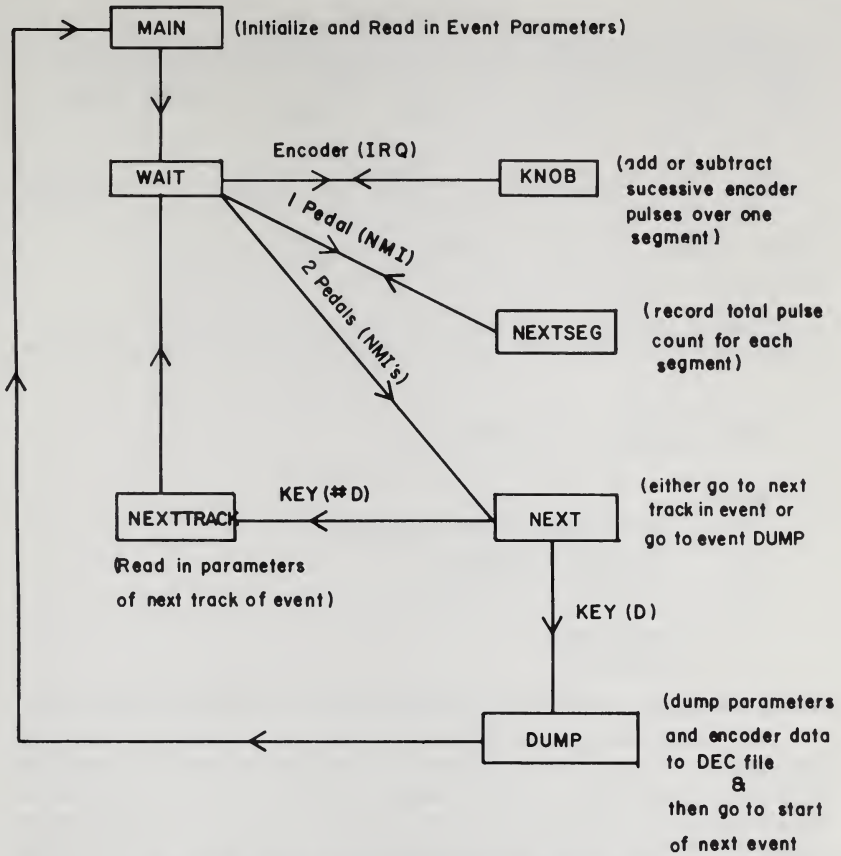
MAIN (Initialize and Read in Event Parameters)

WAIT

Encoder (IRQ)

KNOB

(add or subtract sucessive encoder pulses over one segment)

1 Pedal (NMI)

NEXTSEG

(record total pulse count for each segment)

2 Pedals (NMI's)

NEXTTRACK

KEY (#D)

NEXT

(either go to next track in event or go to event DUMP

(Read in parameters of next track of event)

KEY (D)

DUMP

(dump parameters and encoder data to DEC file & then go to start of next event